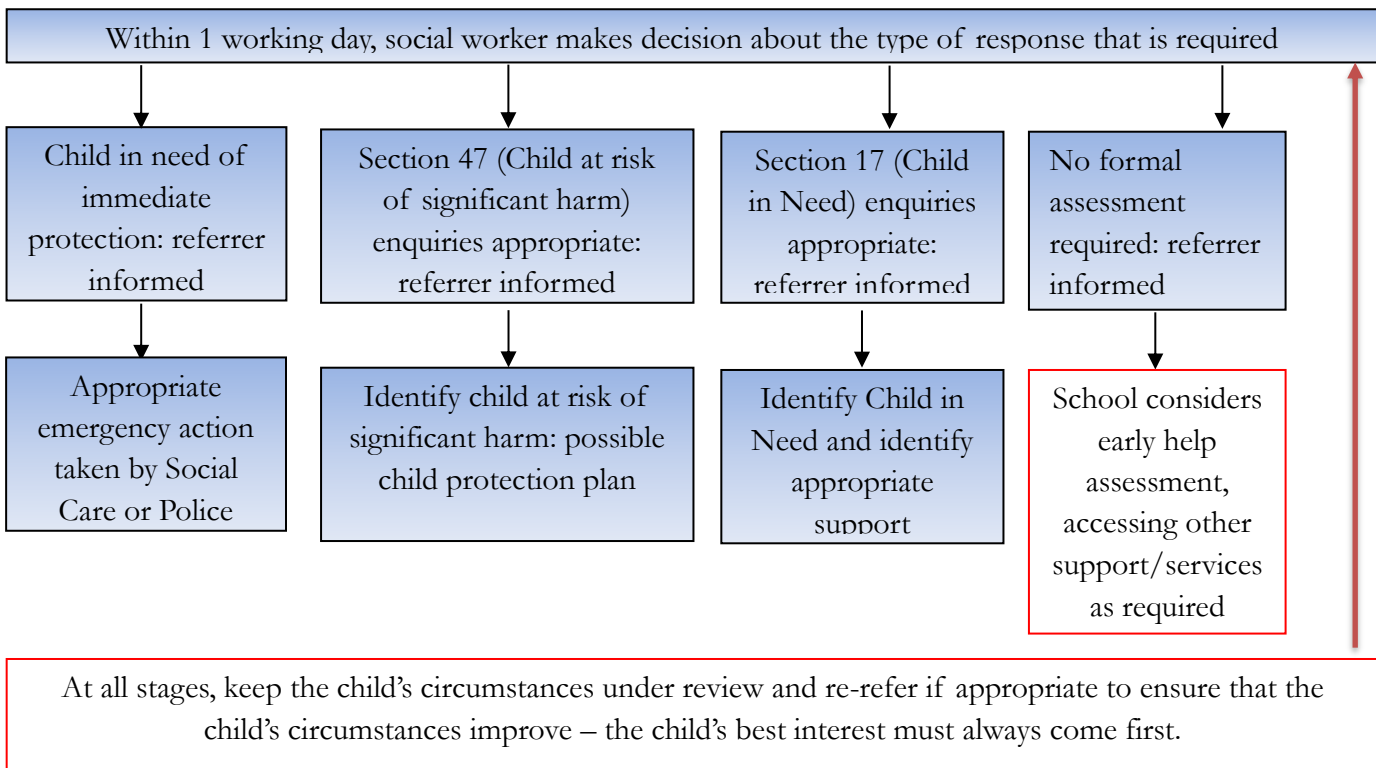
Within 1 working day, social worker makes decision about the type of response that is required

Child in need of immediate protection: referrer informed

Appropriate emergency action taken by Social Care or Police

Section 47 (Child at risk of significant harm) enquiries appropriate: referrer informed

Identify child at risk of significant harm: possible child protection plan

Section 17 (Child in Need) enquiries appropriate: referrer informed

Identify Child in Need and identify appropriate support

No formal assessment required: referrer informed

School considers early help assessment, accessing other support/services as required

At all stages, keep the child's circumstances under review and re-refer if appropriate to ensure that the child's circumstances improve – the child's best interest must always come first.